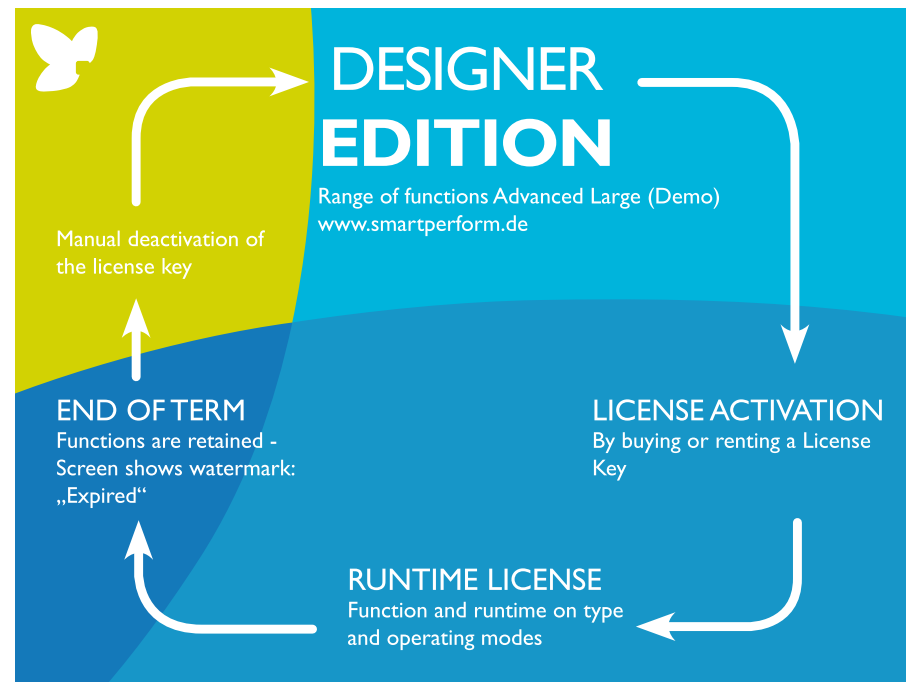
DESIGNER
EDITION

Range of functions Advanced Large (Demo)
www.smartperform.de

Manual deactivation of the license key

END OF TERM
Functions are retained - Screen shows watermark: „Expired“

LICENSE ACTIVATION
By buying or renting a License Key

RUNTIME LICENSE
Function and runtime on type and operating modes